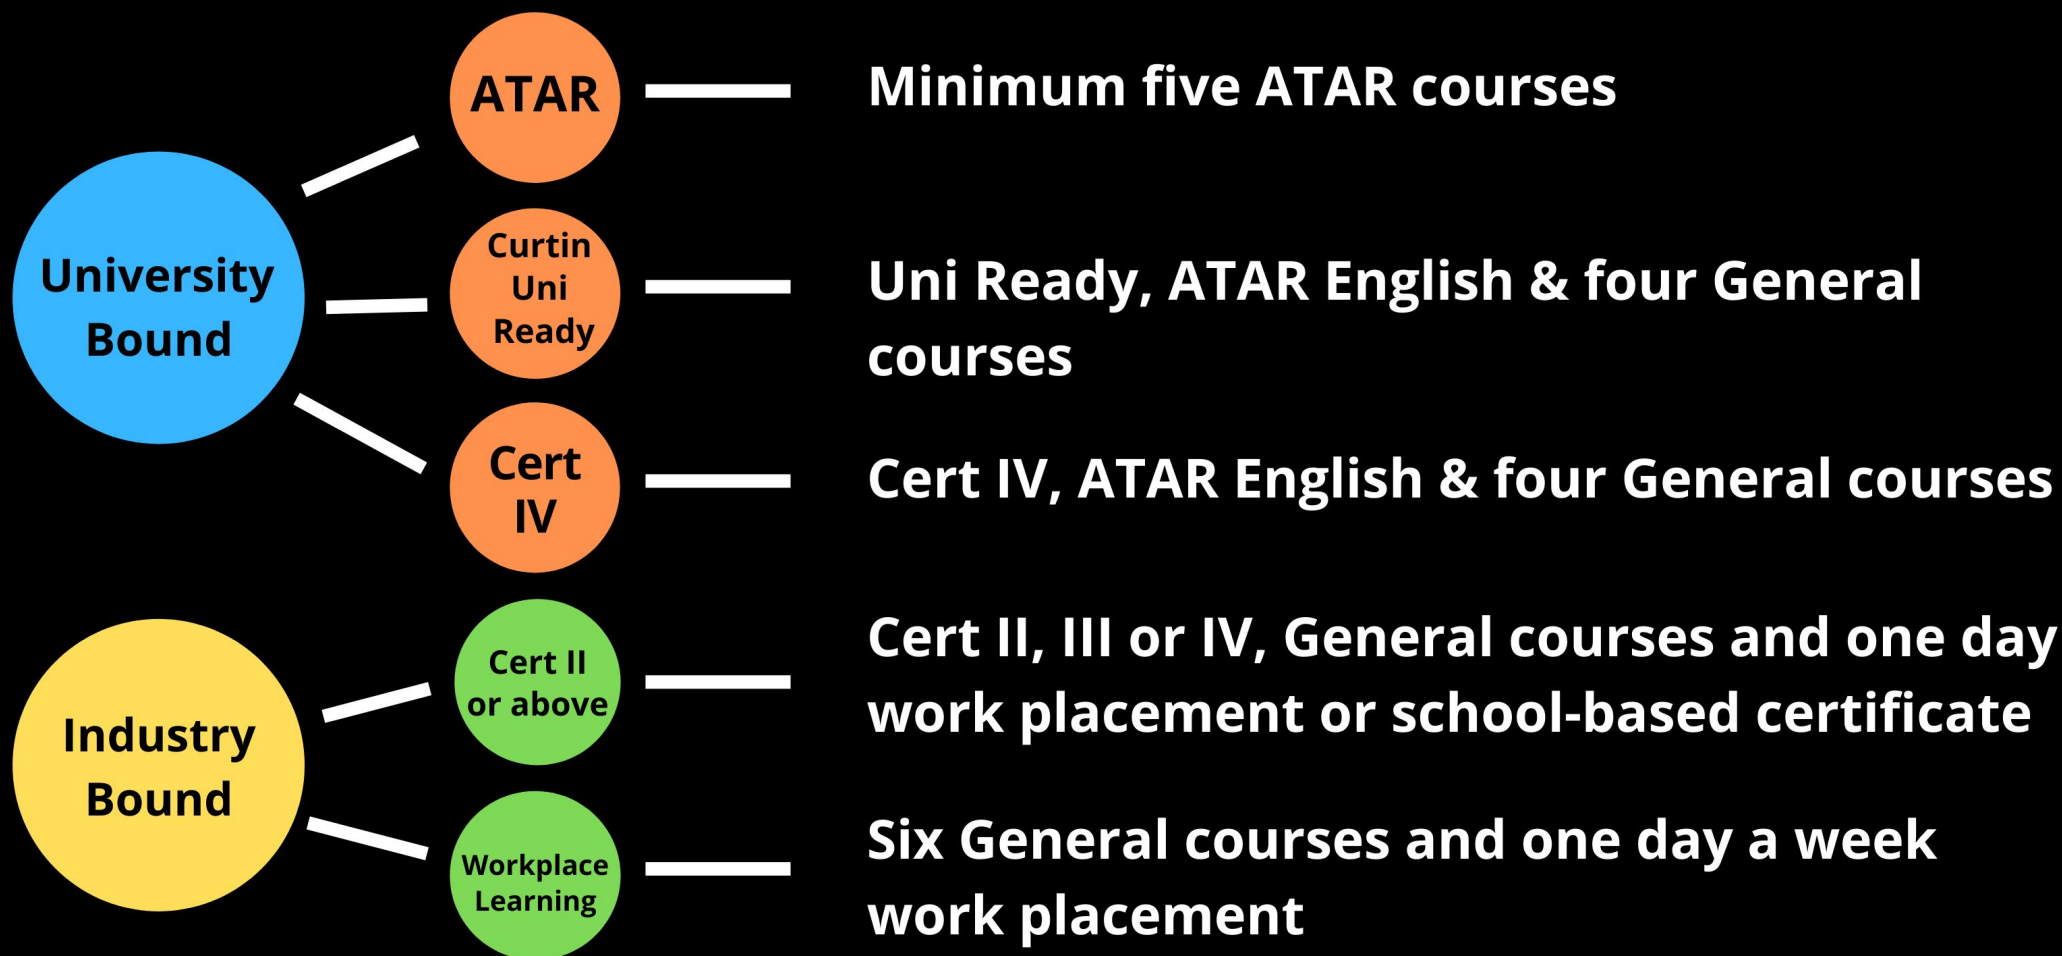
University Bound

ATAR

Minimum five ATAR courses

Curtin Uni Ready

Uni Ready, ATAR English & four General courses

Cert IV

Cert IV, ATAR English & four General courses

Industry Bound

Cert II or above

Cert II, III or IV, General courses and one day work placement or school-based certificate

Workplace Learning

Six General courses and one day a week work placement